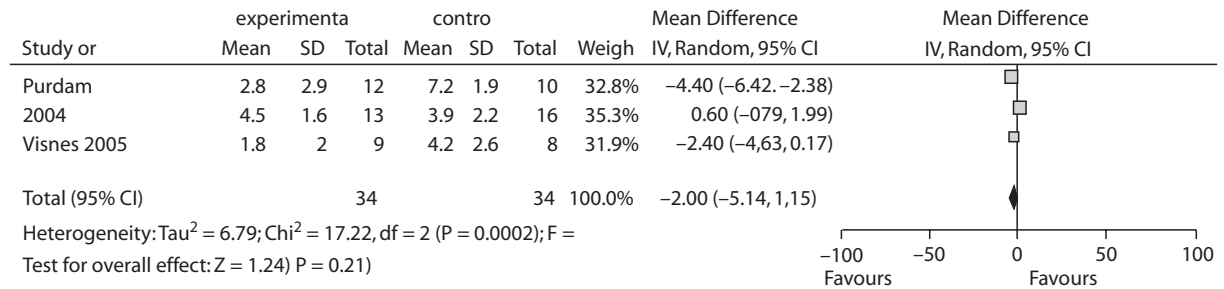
| | experimenta | | | contro | | | | Mean Difference | Mean Difference |
|---|---|---|---|---|---|---|---|---|---|
| Study or | Mean | SD | Total | Mean | SD | Total | Weigh | IV, Random, 95% CI | IV, Random, 95% CI |
| Purdam | 2.8 | 2.9 | 12 | 7.2 | 1.9 | 10 | 32.8% | −4.40 (−6.42. −2.38) | |
| 2004 | 4.5 | 1.6 | 13 | 3.9 | 2.2 | 16 | 35.3% | 0.60 (−079, 1.99) | |
| Visnes 2005 | 1.8 | 2 | 9 | 4.2 | 2.6 | 8 | 31.9% | −2.40 (−4,63, 0.17) | |
| Total (95% CI) | | | 34 | | | 34 | 100.0% | −2.00 (−5.14, 1,15) | |

Heterogeneity: Tau$^2$ = 6.79; Chi$^2$ = 17.22, df = 2 (P = 0.0002); F =

Test for overall effect: Z = 1.24) P = 0.21)

−100 −50 0 50 100

Favours Favours